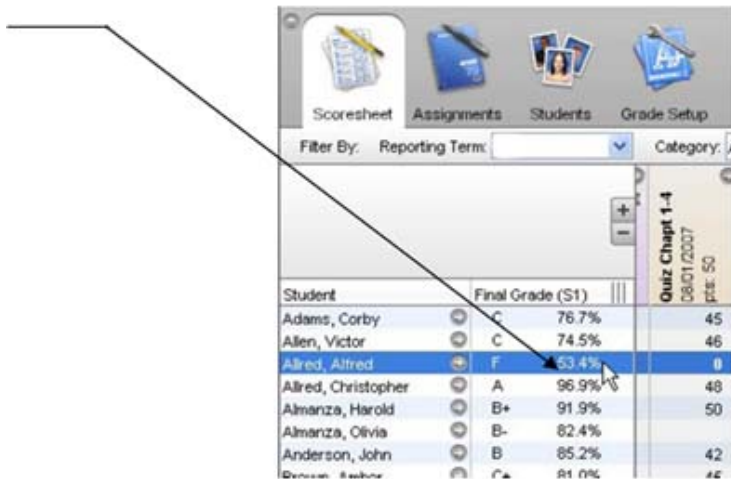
Scoresheet Assignments Students Grade Setup

Filter By: Reporting Term: Category:

Quiz Chapt 1-4
08/01/2007
pts: 50

| Student | Final Grade (S1) | | |
|---|---|---|---|
| Adams, Corby | C | 76.7% | 45 |
| Allen, Victor | C | 74.5% | 46 |
| Allred, Alfred | F | 53.4% | 0 |
| Allred, Christopher | A | 96.9% | 48 |
| Almanza, Harold | B+ | 91.9% | 50 |
| Almanza, Olivia | B- | 82.4% | |
| Anderson, John | B | 85.2% | 42 |
| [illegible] | C+ | 81.0% | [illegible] |